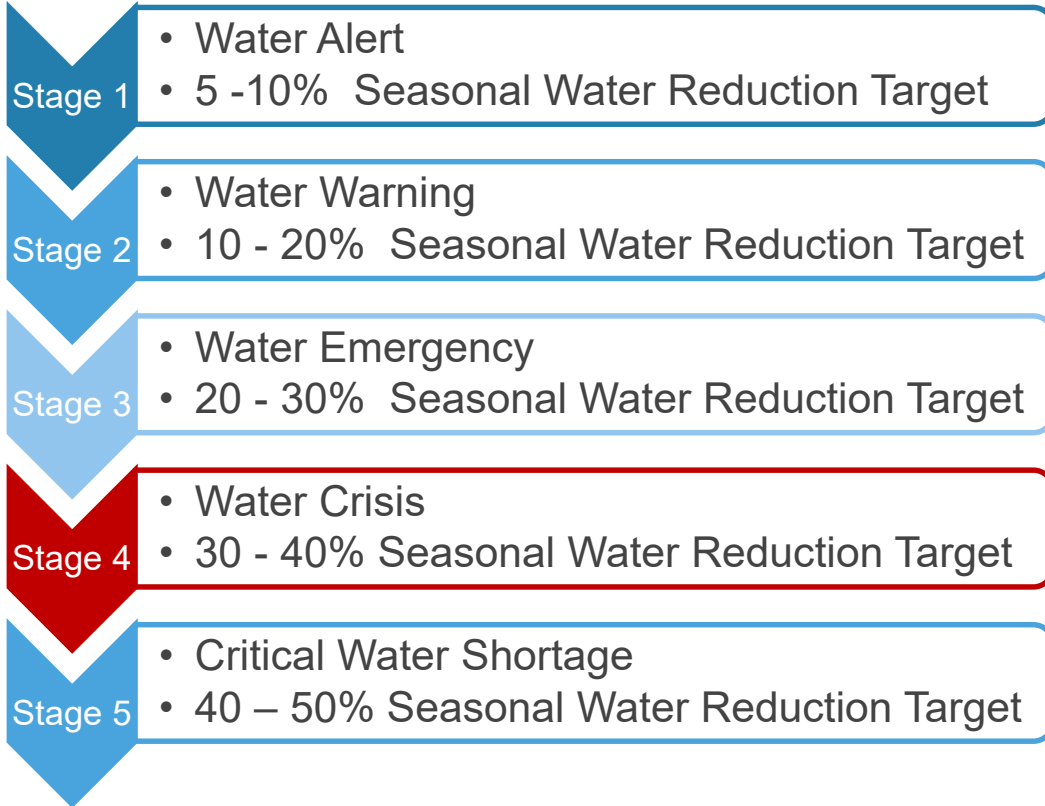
Stage 1
• Water Alert
• 5 -10% Seasonal Water Reduction Target

Stage 2
• Water Warning
• 10 - 20% Seasonal Water Reduction Target

Stage 3
• Water Emergency
• 20 - 30% Seasonal Water Reduction Target

Stage 4
• Water Crisis
• 30 - 40% Seasonal Water Reduction Target

Stage 5
• Critical Water Shortage
• 40 – 50% Seasonal Water Reduction Target